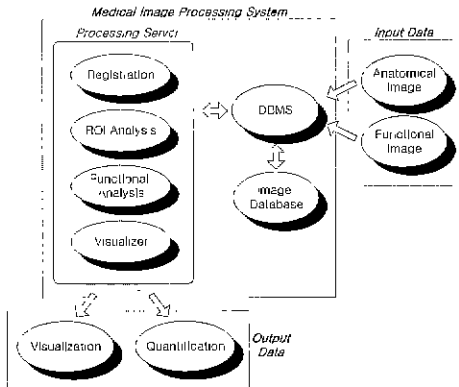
Medical Image Processing System

Processing Server

Registration

ROI Analysis

Functional Analysis

Visualizer

DBMS

Image Database

Input Data

Anatomical Image

Functional Image

Visualization

Quantification

Output Data